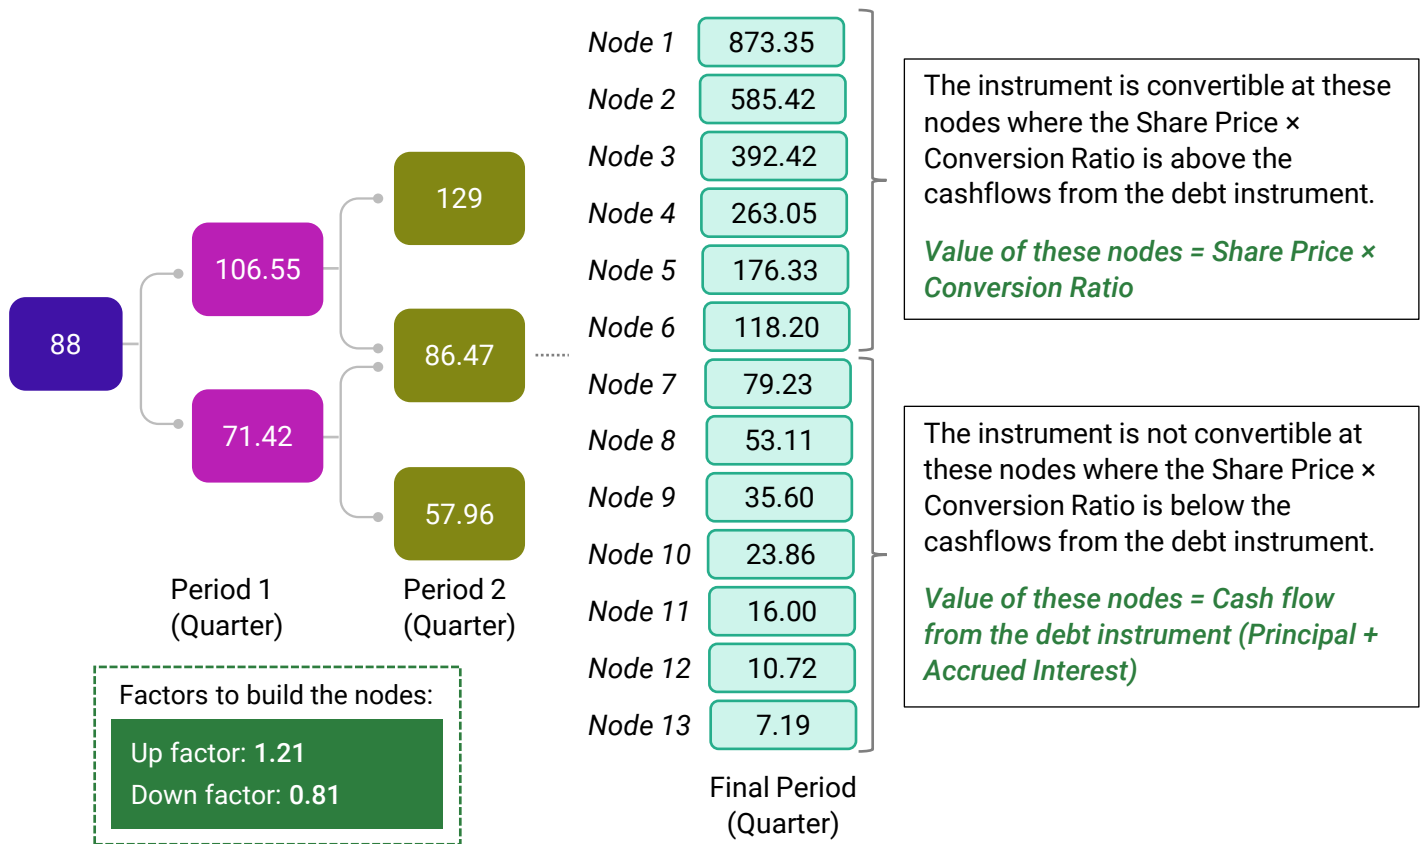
88

106.55

71.42

129

86.47

57.96

Period 1 (Quarter)

Period 2 (Quarter)

Factors to build the nodes:

Up factor: **1.21**

Down factor: **0.81**

| | |
|---|---|
| Node 1 | 873.35 |
| Node 2 | 585.42 |
| Node 3 | 392.42 |
| Node 4 | 263.05 |
| Node 5 | 176.33 |
| Node 6 | 118.20 |
| Node 7 | 79.23 |
| Node 8 | 53.11 |
| Node 9 | 35.60 |
| Node 10 | 23.86 |
| Node 11 | 16.00 |
| Node 12 | 10.72 |
| Node 13 | 7.19 |

Final Period (Quarter)

The instrument is convertible at these nodes where the Share Price × Conversion Ratio is above the cashflows from the debt instrument.

Value of these nodes = Share Price × Conversion Ratio

The instrument is not convertible at these nodes where the Share Price × Conversion Ratio is below the cashflows from the debt instrument.

Value of these nodes = Cash flow from the debt instrument (Principal + Accrued Interest)